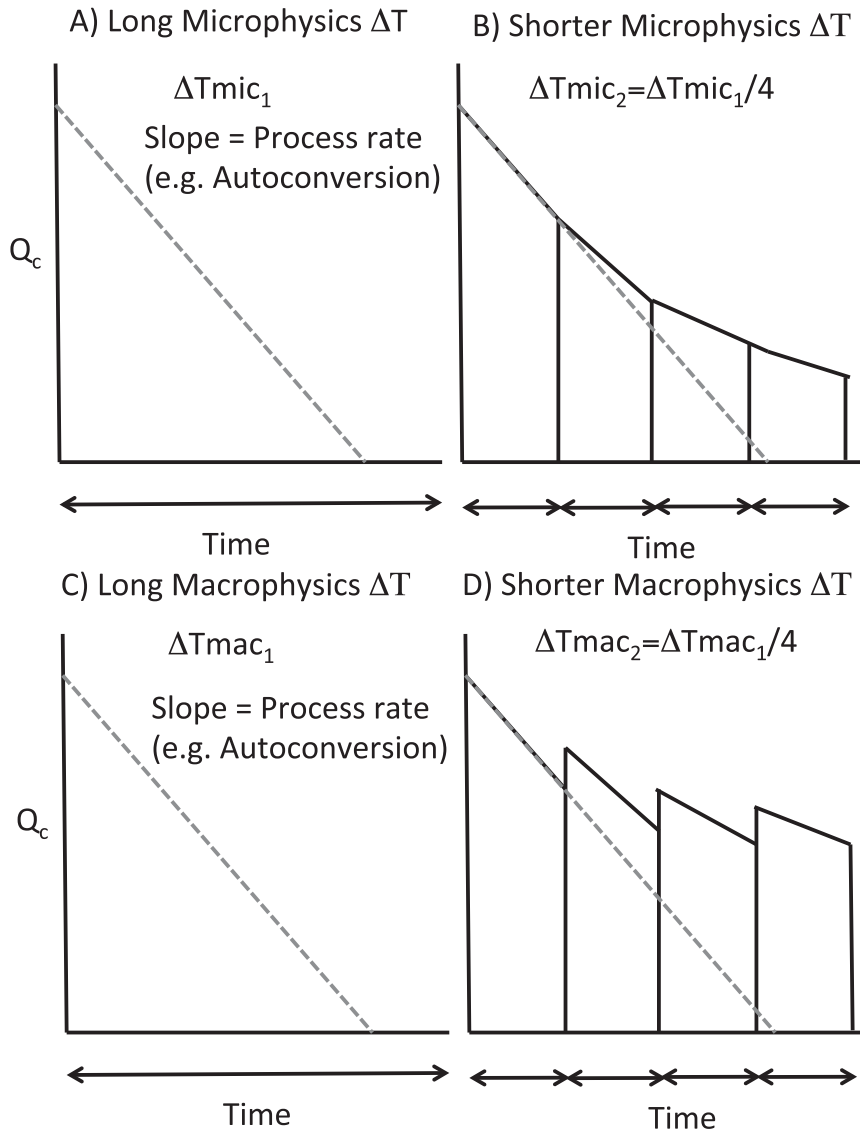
A) Long Microphysics $\Delta T$

B) Shorter Microphysics $\Delta T$

$\Delta Tmic_1$

Slope = Process rate (e.g. Autoconversion)

$Q_c$

$\Delta Tmic_2=\Delta Tmic_1/4$

Time

Time

C) Long Macrophysics $\Delta T$

D) Shorter Macrophysics $\Delta T$

$\Delta Tmac_1$

Slope = Process rate (e.g. Autoconversion)

$Q_c$

$\Delta Tmac_2=\Delta Tmac_1/4$

Time

Time